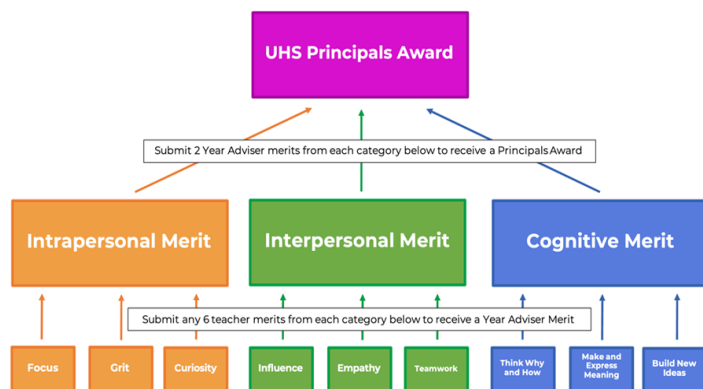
UHS Principals Award

Submit 2 Year Adviser merits from each category below to receive a Principals Award

Intrapersonal Merit

Interpersonal Merit

Cognitive Merit

Submit any 6 teacher merits from each category below to receive a Year Adviser Merit

Focus

Grit

Curiosity

Influence

Empathy

Teamwork

Think Why and How

Make and Express Meaning

Build New Ideas